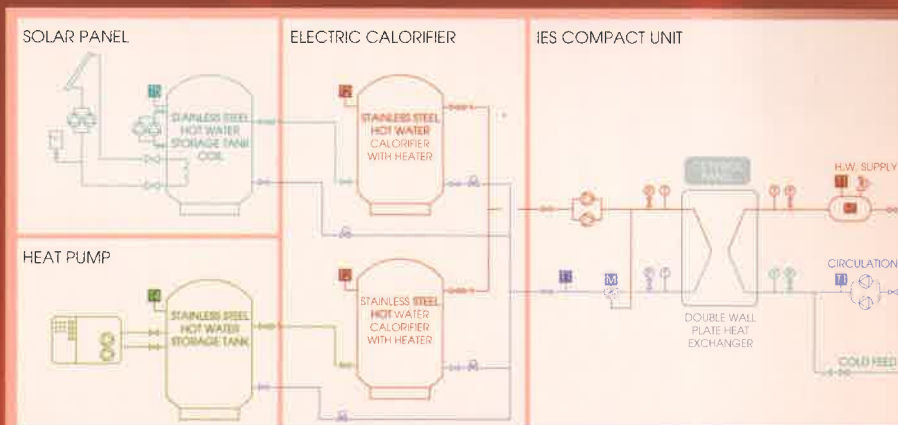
SOLAR PANEL

STAINLESS STEEL HOT WATER STORAGE TANK COIL

ELECTRIC CALORIFIER

STAINLESS STEEL HOT WATER CALORIFIER WITH HEATER

IES COMPACT UNIT

H.W. SUPPLY

CIRCULATION

HEAT PUMP

STAINLESS STEEL HOT WATER STORAGE TANK

STAINLESS STEEL HOT WATER CALORIFIER WITH HEATER

DOUBLE WALL PLATE HEAT EXCHANGER

COLD FEED